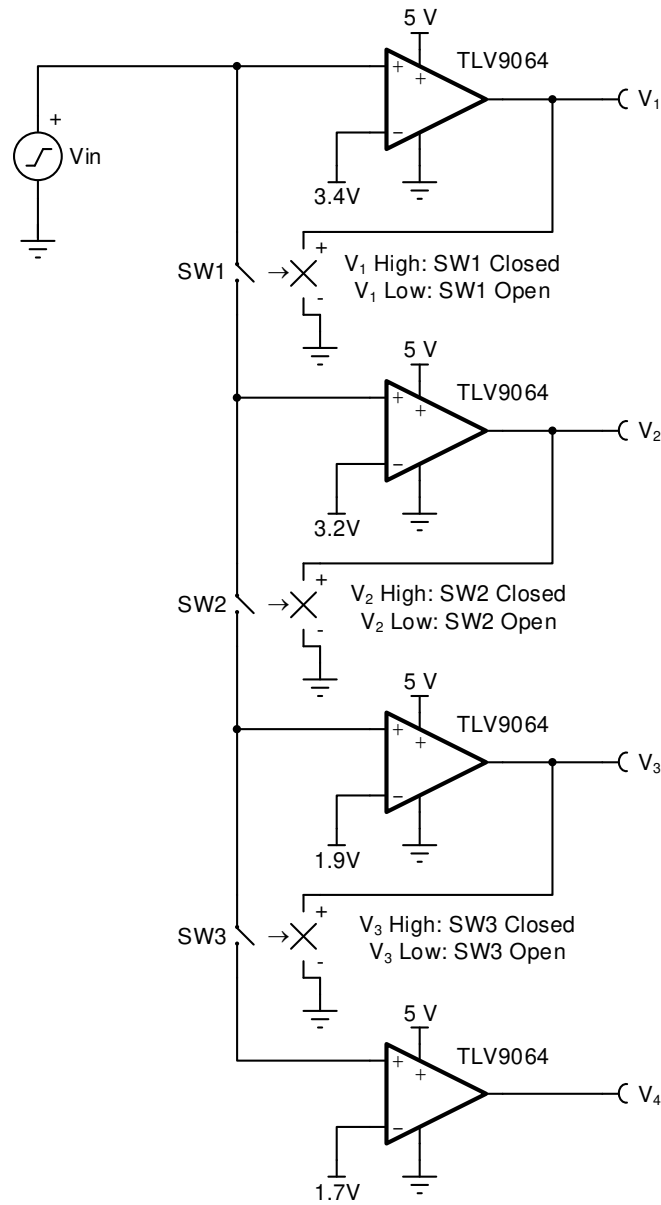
5 V
TLV9064
+
+
+
Vin
$V_1$
−
3.4V
SW1
+
$V_1$ High: SW1 Closed
$V_1$ Low: SW1 Open
-
5 V
TLV9064
+
+
$V_2$
−
3.2V
SW2
+
$V_2$ High: SW2 Closed
$V_2$ Low: SW2 Open
-
5 V
TLV9064
+
+
$V_3$
−
1.9V
SW3
+
$V_3$ High: SW3 Closed
$V_3$ Low: SW3 Open
-
5 V
TLV9064
+
+
$V_4$
−
1.7V